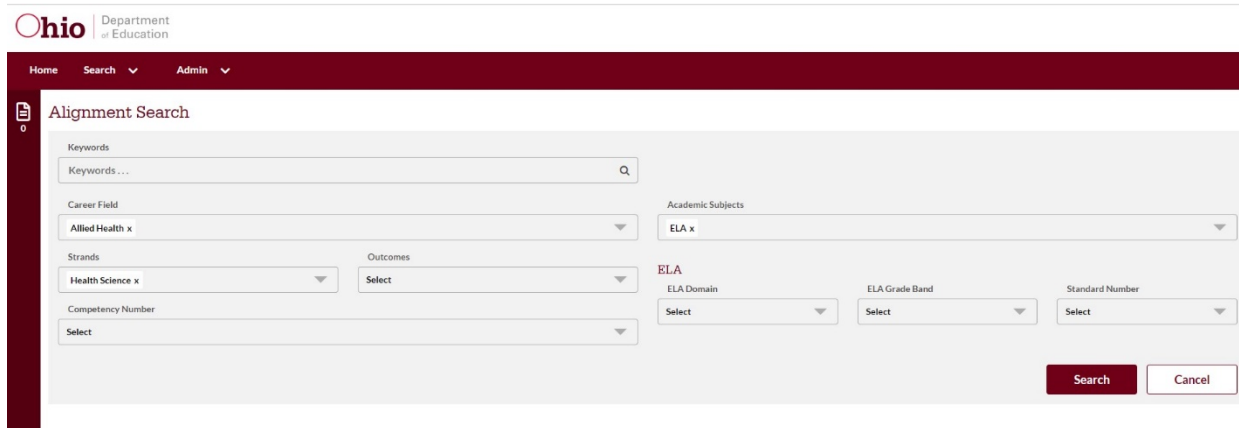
Ohio | Department of Education

Home Search Admin

0

Alignment Search

Keywords

Keywords...

Career Field

Allied Health x

Academic Subjects

ELA x

Strands

Health Science x

Outcomes

Select

ELA

ELA Domain

Select

ELA Grade Band

Select

Standard Number

Select

Competency Number

Select

Search

Cancel